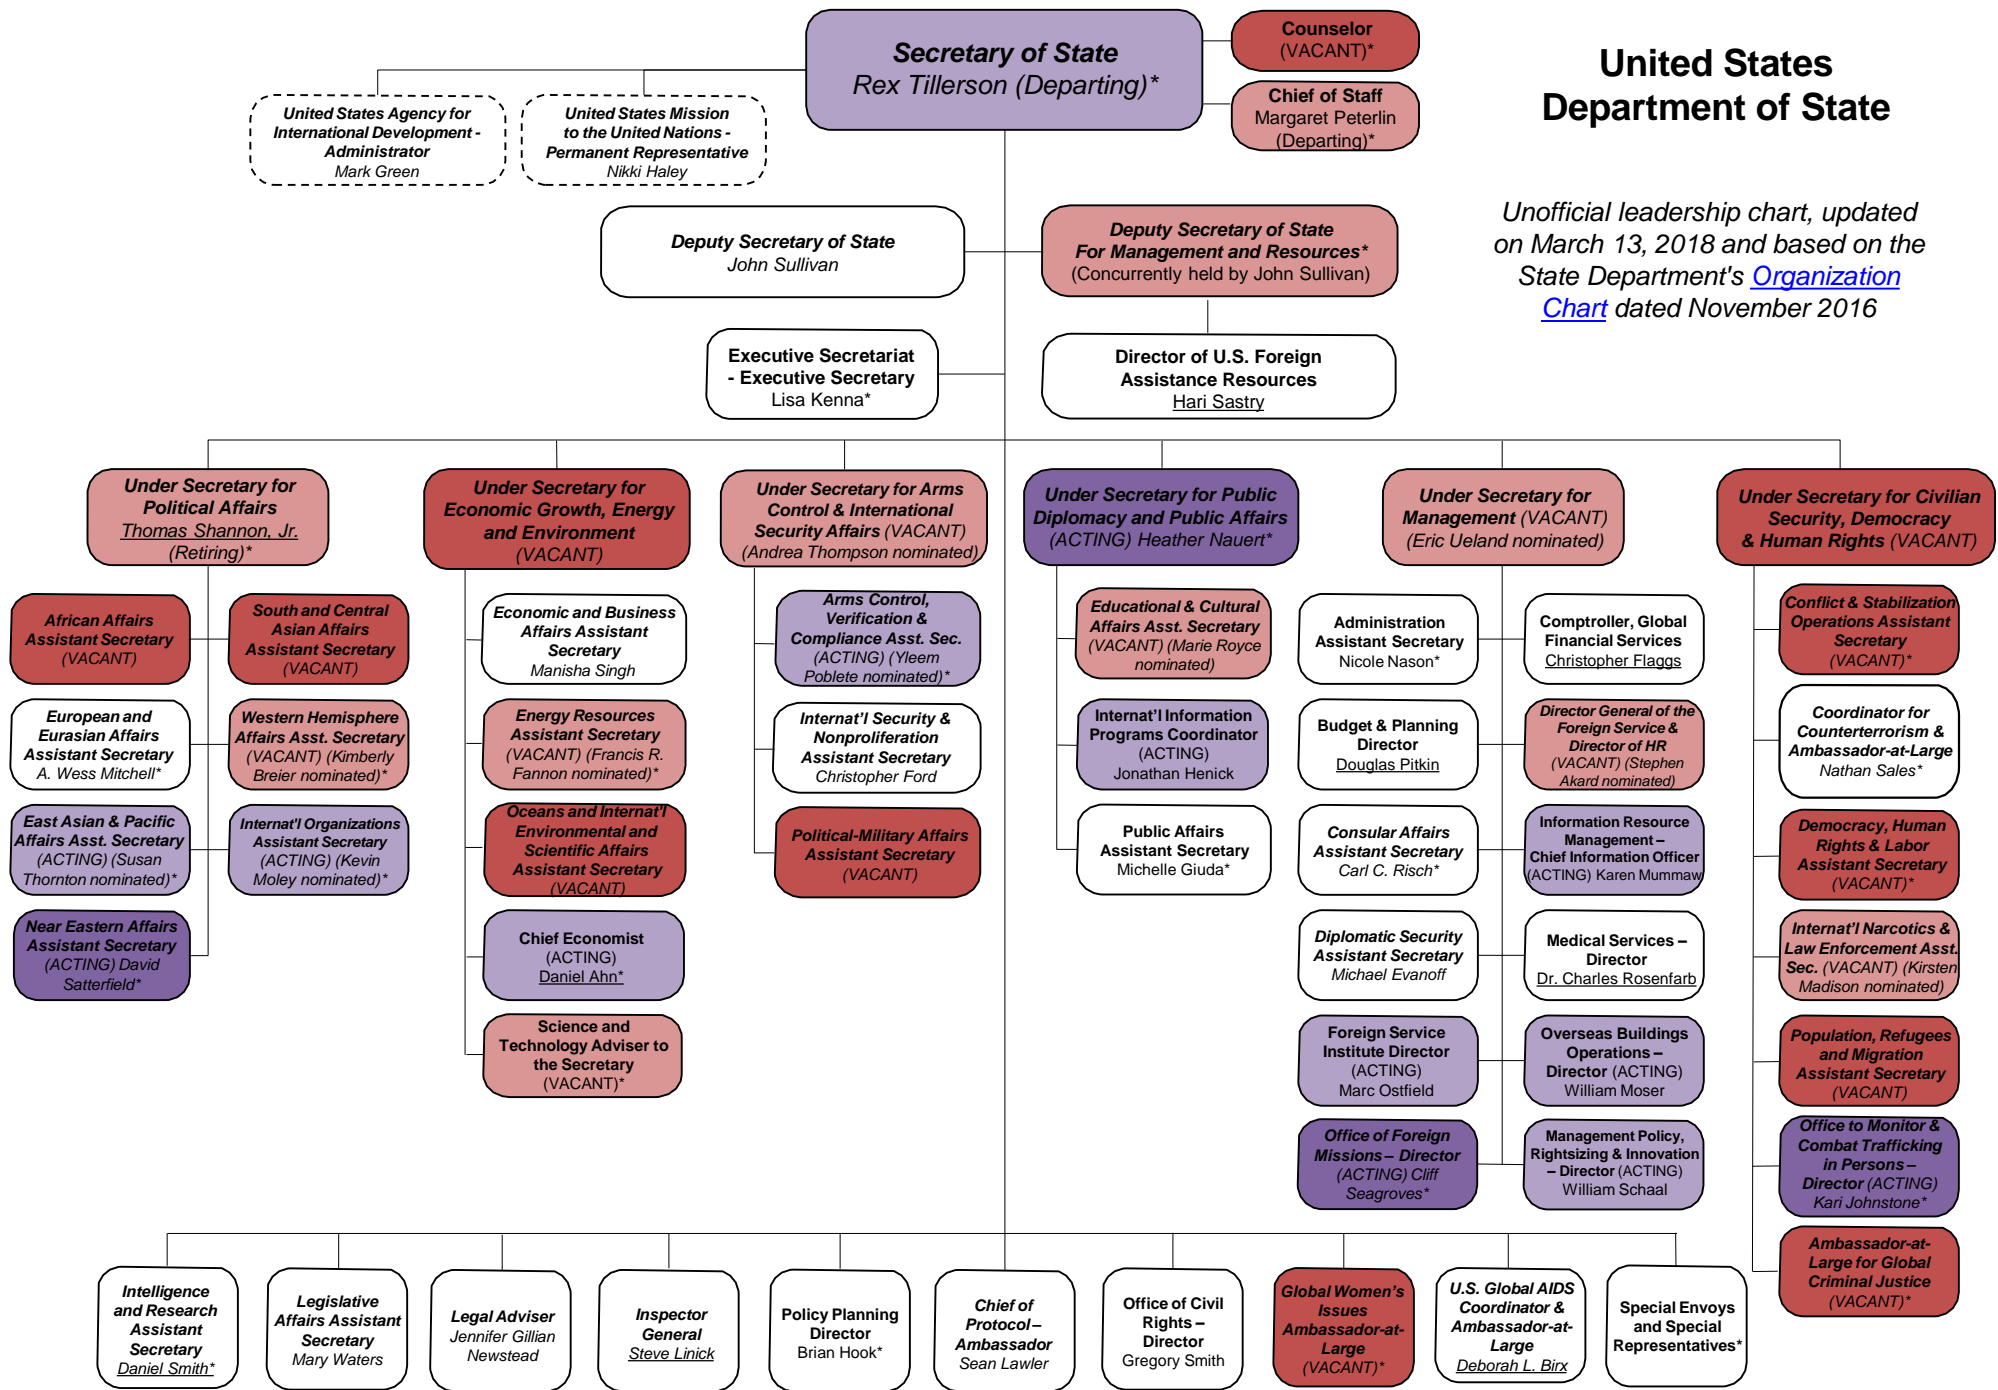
Secretary of State
Rex Tillerson (Departing)*

Counselor
(VACANT)*

Chief of Staff
Margaret Peterlin
(Departing)*

United States Department of State

United States Agency for International Development - Administrator
Mark Green

United States Mission to the United Nations - Permanent Representative
Nikki Haley

Unofficial leadership chart, updated on March 13, 2018 and based on the State Department's Organization Chart dated November 2016

Deputy Secretary of State
John Sullivan

Deputy Secretary of State For Management and Resources*
(Concurrently held by John Sullivan)

Executive Secretariat - Executive Secretary
Lisa Kenna*

Director of U.S. Foreign Assistance Resources
Hari Sastry

Under Secretary for Political Affairs
Thomas Shannon, Jr.
(Retiring)*

Under Secretary for Economic Growth, Energy and Environment
(VACANT)

Under Secretary for Arms Control & International Security Affairs (VACANT)
(Andrea Thompson nominated)

Under Secretary for Public Diplomacy and Public Affairs
(ACTING) Heather Nauert*

Under Secretary for Management (VACANT)
(Eric Ueland nominated)

Under Secretary for Civilian Security, Democracy & Human Rights (VACANT)

African Affairs Assistant Secretary
(VACANT)

South and Central Asian Affairs Assistant Secretary
(VACANT)

European and Eurasian Affairs Assistant Secretary
A. Wess Mitchell*

Western Hemisphere Affairs Asst. Secretary
(VACANT) (Kimberly Breier nominated)*

East Asian & Pacific Affairs Asst. Secretary
(ACTING) (Susan Thornton nominated)*

Internat'l Organizations Assistant Secretary
(ACTING) (Kevin Moley nominated)*

Near Eastern Affairs Assistant Secretary
(ACTING) David Satterfield*

Economic and Business Affairs Assistant Secretary
Manisha Singh

Energy Resources Assistant Secretary
(VACANT) (Francis R. Fannon nominated)*

Oceans and Internat'l Environmental and Scientific Affairs Assistant Secretary
(VACANT)

Chief Economist
(ACTING)
Daniel Ahn*

Science and Technology Adviser to the Secretary
(VACANT)*

Arms Control, Verification & Compliance Asst. Sec.
(ACTING) (Yleem Poblete nominated)*

Internat'l Security & Nonproliferation Assistant Secretary
Christopher Ford

Political-Military Affairs Assistant Secretary
(VACANT)

Educational & Cultural Affairs Asst. Secretary
(VACANT) (Marie Royce nominated)

Internat'l Information Programs Coordinator
(ACTING)
Jonathan Henick

Public Affairs Assistant Secretary
Michelle Giuda*

Administration Assistant Secretary
Nicole Nason*

Comptroller, Global Financial Services
Christopher Flaggs

Budget & Planning Director
Douglas Pitkin

Director General of the Foreign Service & Director of HR
(VACANT) (Stephen Akard nominated)

Consular Affairs Assistant Secretary
Carl C. Risch*

Information Resource Management – Chief Information Officer
(ACTING) Karen Mummaw

Diplomatic Security Assistant Secretary
Michael Evanoff

Medical Services – Director
Dr. Charles Rosenfarb

Foreign Service Institute Director
(ACTING)
Marc Ostfield

Overseas Buildings Operations – Director (ACTING)
William Moser

Office of Foreign Missions – Director
(ACTING) Cliff Seagroves*

Management Policy, Rightsizing & Innovation – Director (ACTING)
William Schaal

Conflict & Stabilization Operations Assistant Secretary
(VACANT)*

Coordinator for Counterterrorism & Ambassador-at-Large
Nathan Sales*

Democracy, Human Rights & Labor Assistant Secretary
(VACANT)*

Internat'l Narcotics & Law Enforcement Asst. Sec. (VACANT) (Kirsten Madison nominated)

Population, Refugees and Migration Assistant Secretary
(VACANT)

Office to Monitor & Combat Trafficking in Persons – Director (ACTING)
Kari Johnstone*

Ambassador-at-Large for Global Criminal Justice
(VACANT)*

Intelligence and Research Assistant Secretary
Daniel Smith*

Legislative Affairs Assistant Secretary
Mary Waters

Legal Adviser
Jennifer Gillian Newstead

Inspector General
Steve Linick

Policy Planning Director
Brian Hook*

Chief of Protocol – Ambassador
Sean Lawler

Office of Civil Rights – Director
Gregory Smith

Global Women's Issues Ambassador-at-Large
(VACANT)*

U.S. Global AIDS Coordinator & Ambassador-at-Large
Deborah L. Birx

Special Envoys and Special Representatives*